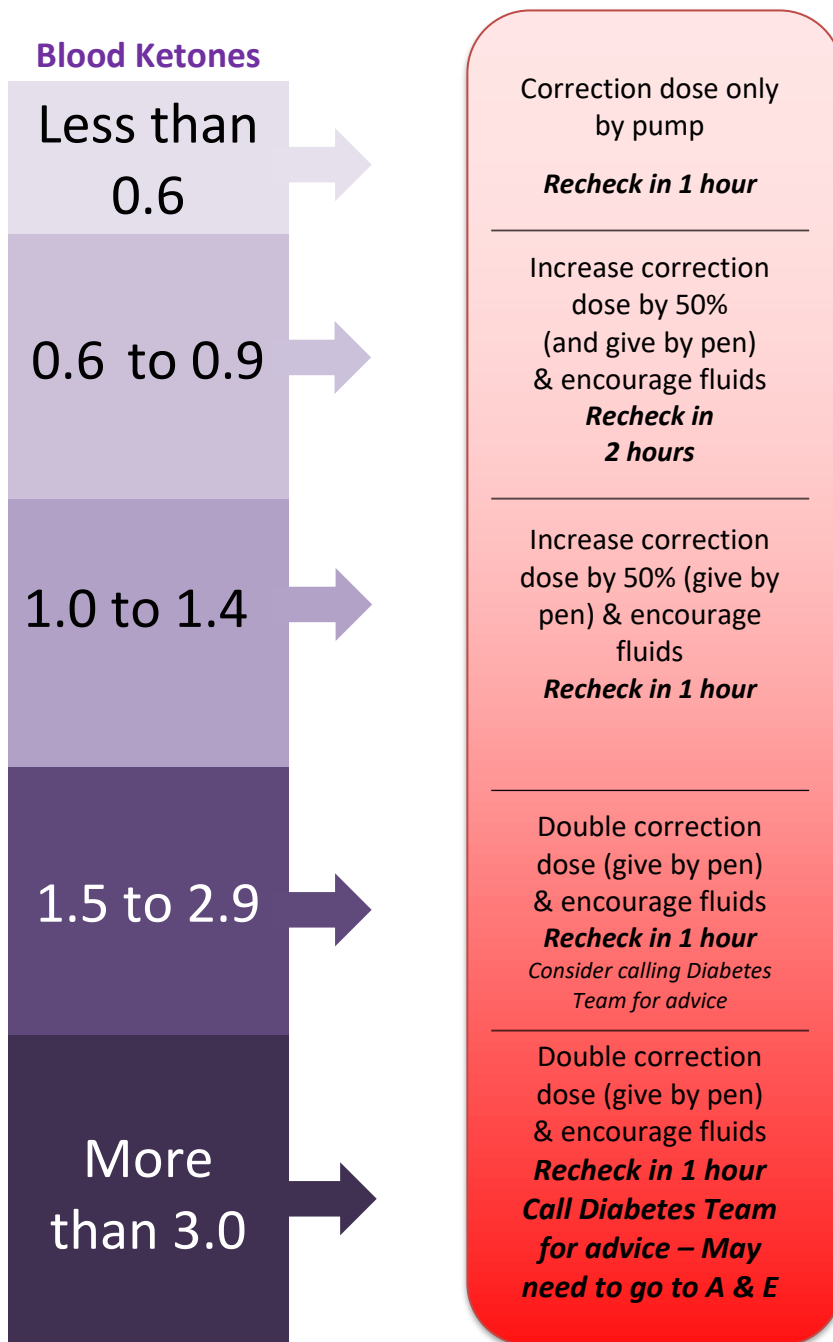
Blood Ketones

Less than 0.6

Correction dose only by pump

***Recheck in 1 hour***

0.6 to 0.9

Increase correction dose by 50% (and give by pen) & encourage fluids

***Recheck in 2 hours***

1.0 to 1.4

Increase correction dose by 50% (give by pen) & encourage fluids

***Recheck in 1 hour***

1.5 to 2.9

Double correction dose (give by pen) & encourage fluids

***Recheck in 1 hour***

*Consider calling Diabetes Team for advice*

More than 3.0

Double correction dose (give by pen) & encourage fluids

***Recheck in 1 hour***

***Call Diabetes Team for advice – May need to go to A & E***